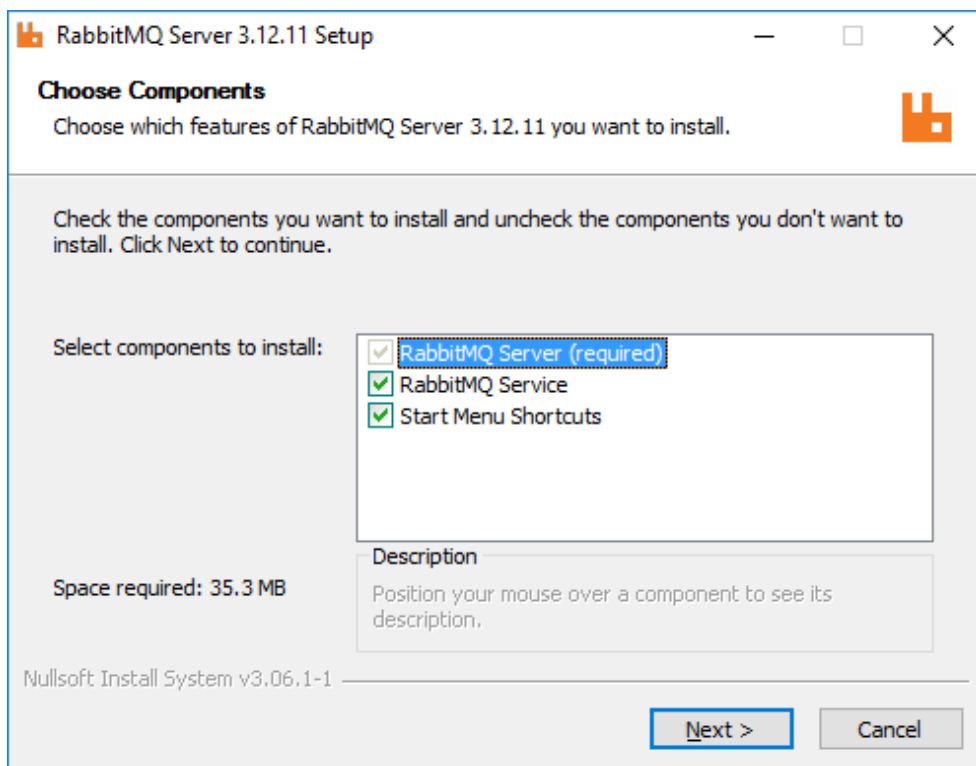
RabbitMQ Server 3.12.11 Setup

Choose Components

Choose which features of RabbitMQ Server 3.12.11 you want to install.

Check the components you want to install and uncheck the components you don't want to install. Click Next to continue.

Select components to install:

RabbitMQ Server (required)
RabbitMQ Service
Start Menu Shortcuts

Description

Position your mouse over a component to see its description.

Space required: 35.3 MB

Nullsoft Install System v3.06.1-1

Next >

Cancel